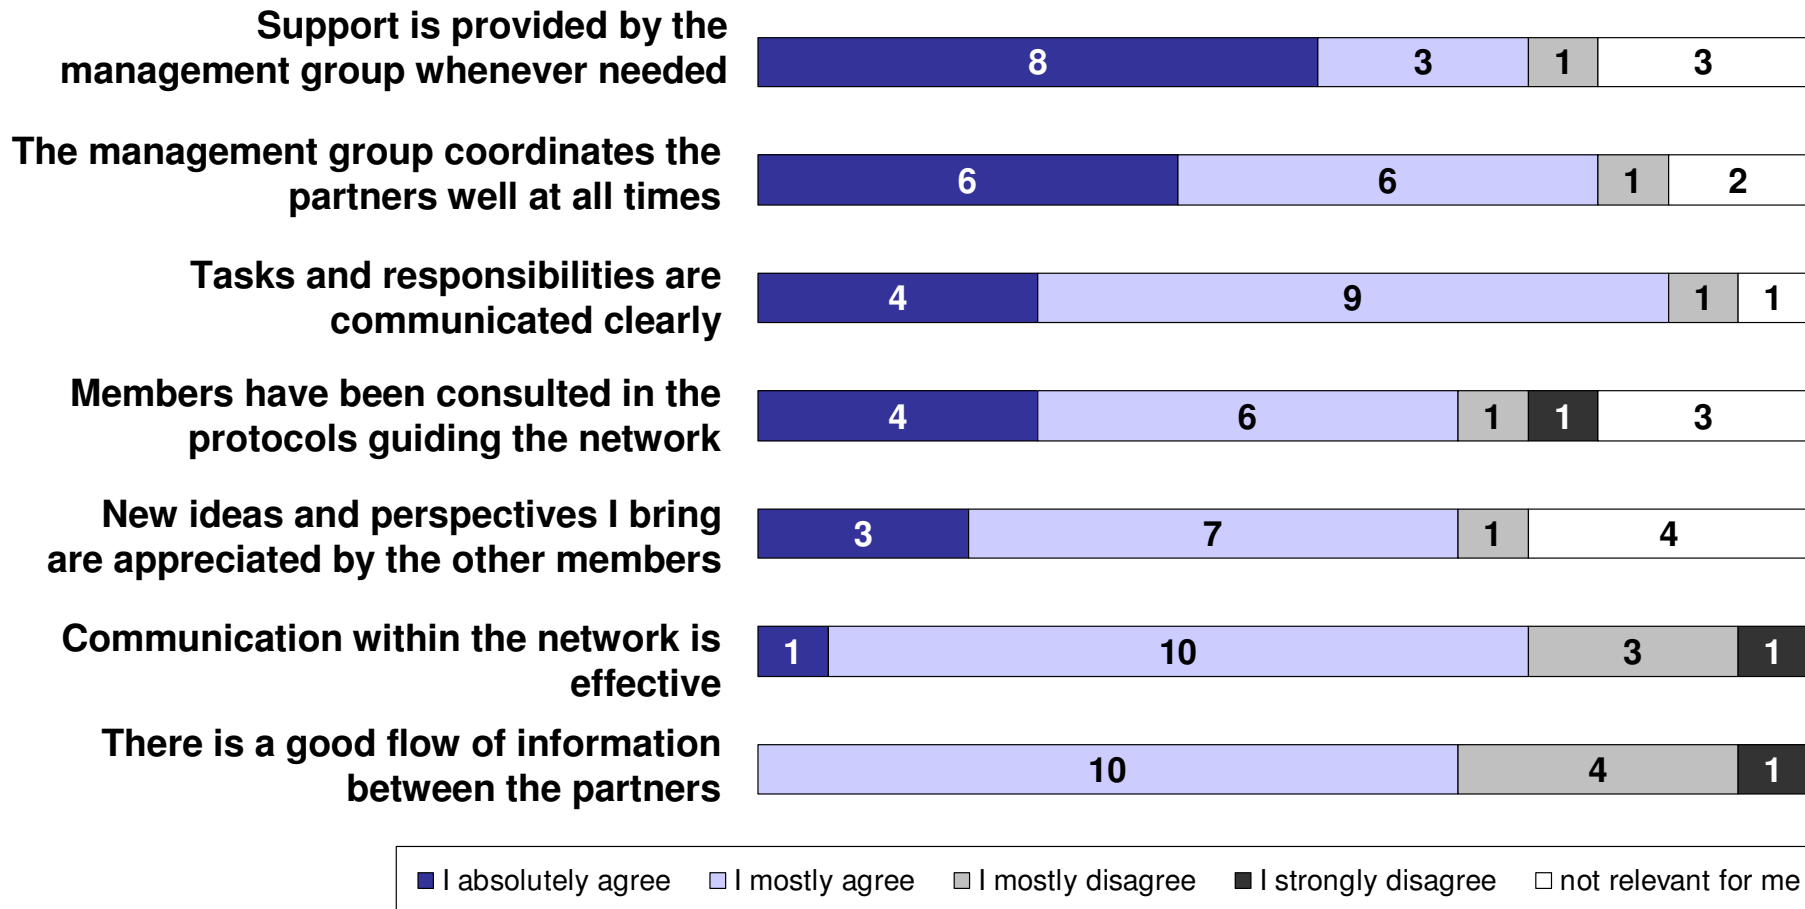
Support is provided by the management group whenever needed
8 3 1 3

The management group coordinates the partners well at all times
6 6 1 2

Tasks and responsibilities are communicated clearly
4 9 1 1

Members have been consulted in the protocols guiding the network
4 6 1 1 3

New ideas and perspectives I bring are appreciated by the other members
3 7 1 4

Communication within the network is effective
1 10 3 1

There is a good flow of information between the partners
10 4 1

I absolutely agree I mostly agree I mostly disagree I strongly disagree not relevant for me